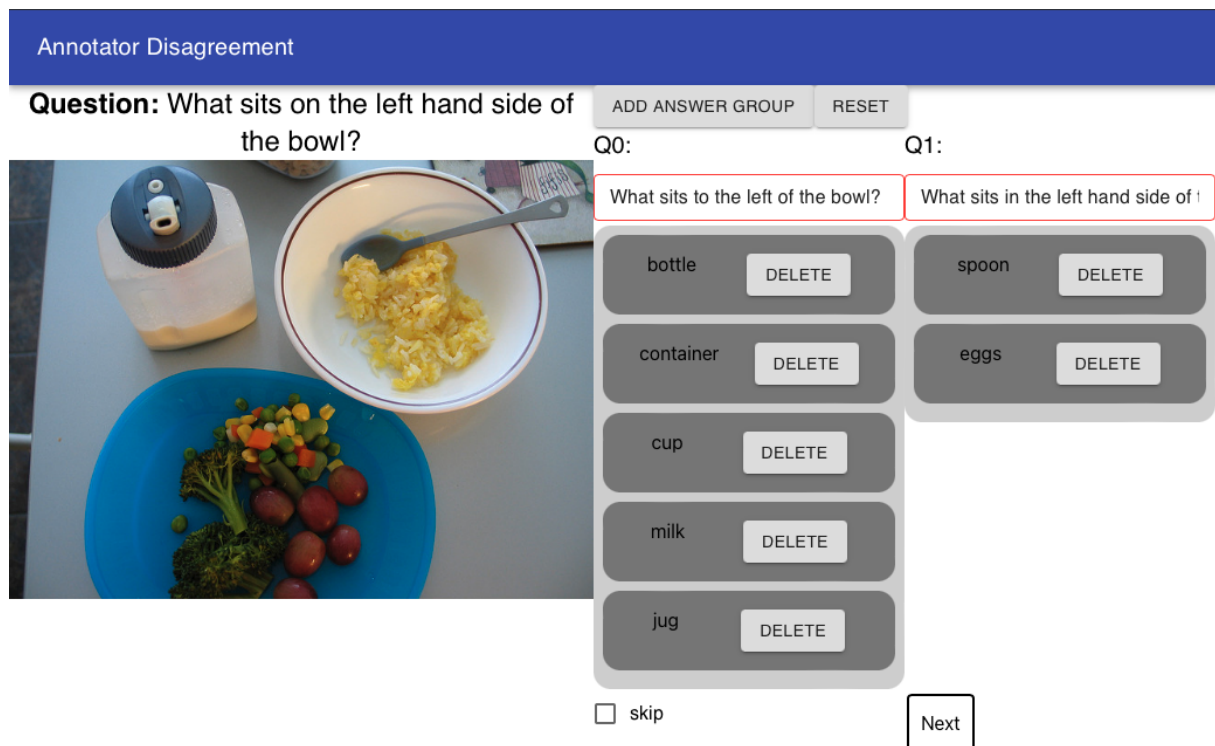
Annotator Disagreement

**Question:** What sits on the left hand side of the bowl?

ADD ANSWER GROUP RESET

Q0:

What sits to the left of the bowl?

bottle DELETE

container DELETE

cup DELETE

milk DELETE

jug DELETE

Q1:

What sits in the left hand side of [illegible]

spoon DELETE

eggs DELETE

skip

Next